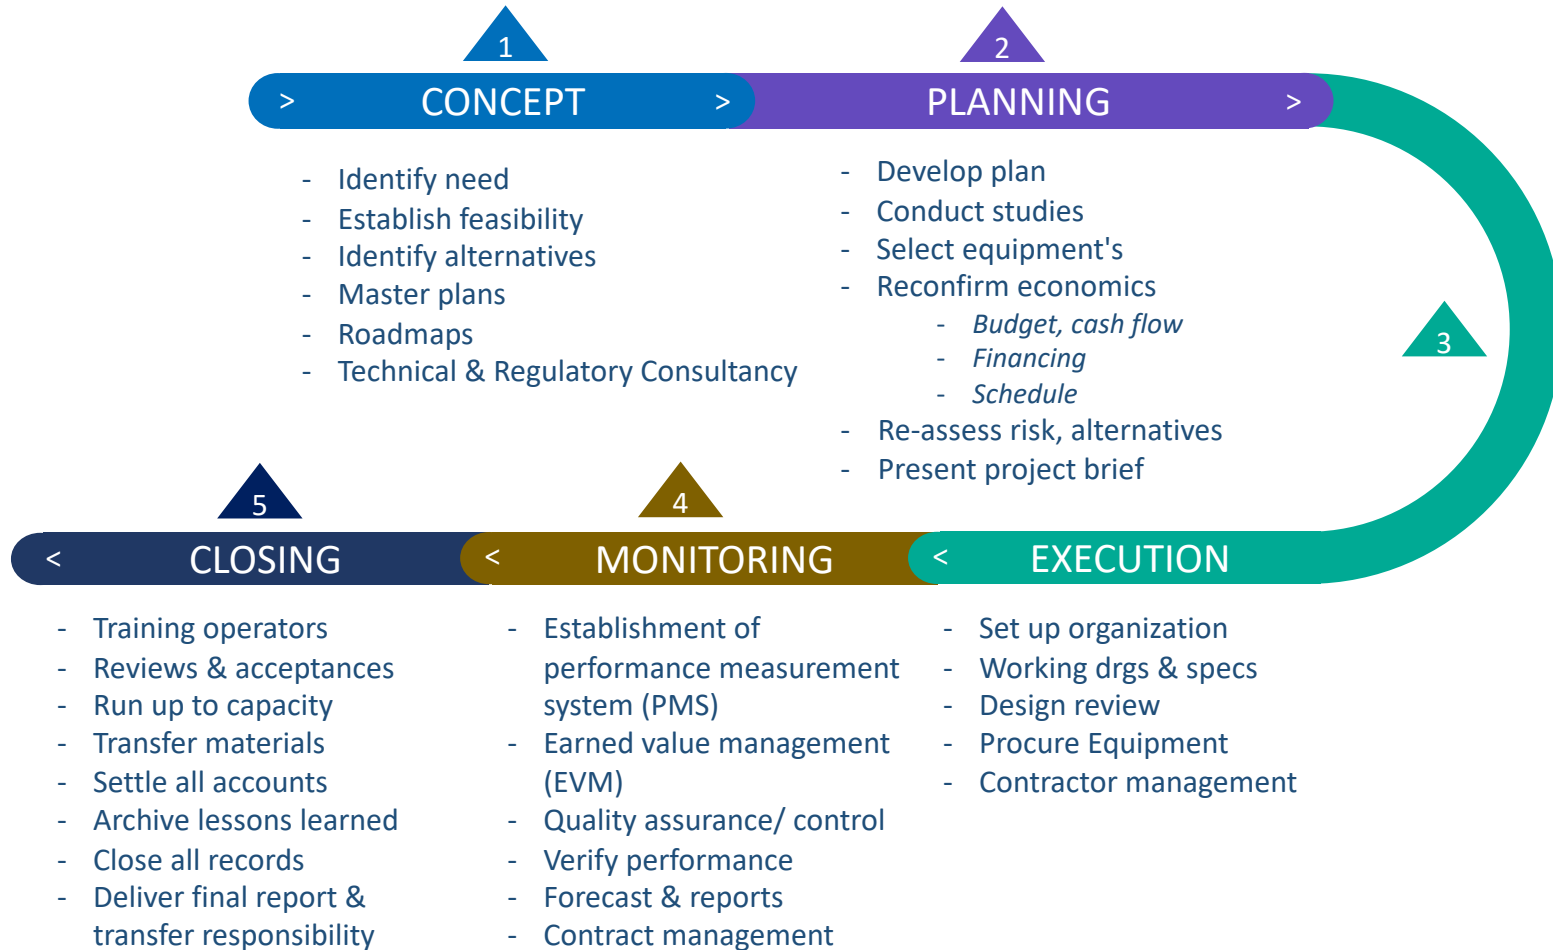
1

2

> CONCEPT >

PLANNING >

- Identify need
- Establish feasibility
- Identify alternatives
- Master plans
- Roadmaps
- Technical & Regulatory Consultancy

- Develop plan
- Conduct studies
- Select equipment's
- Reconfirm economics
  - *Budget, cash flow*
  - *Financing*
  - *Schedule*
- Re-assess risk, alternatives
- Present project brief

3

5

4

< CLOSING

< MONITORING

< EXECUTION

- Training operators
- Reviews & acceptances
- Run up to capacity
- Transfer materials
- Settle all accounts
- Archive lessons learned
- Close all records
- Deliver final report & transfer responsibility

- Establishment of performance measurement system (PMS)
- Earned value management (EVM)
- Quality assurance/ control
- Verify performance
- Forecast & reports
- Contract management

- Set up organization
- Working drgs & specs
- Design review
- Procure Equipment
- Contractor management